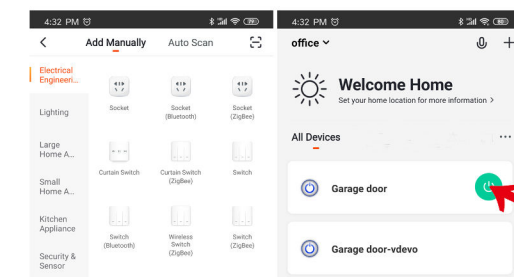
4:32 PM

<
Add Manually
Auto Scan

Electrical Engineeri...
Lighting
Large Home A...
Small Home A...
Kitchen Appliance
Security & Sensor

Socket
Socket (Bluetooth)
Socket (ZigBee)
Curtain Switch
Curtain Switch (ZigBee)
Switch
Switch (Bluetooth)
Wireless Switch (ZigBee)
Switch (ZigBee)

4:32 PM

office

Welcome Home
Set your home location for more information >

All Devices
...

Garage door

Garage door-vdevo